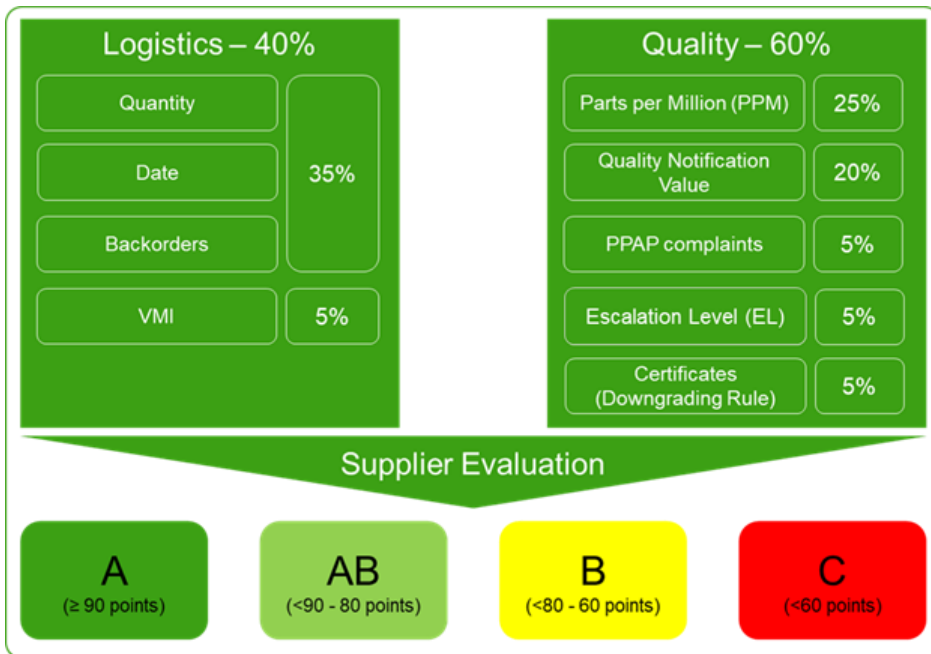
Logistics – 40%

Quantity

Date

Backorders

35%

VMI

5%

Quality – 60%

Parts per Million (PPM)

25%

Quality Notification Value

20%

PPAP complaints

5%

Escalation Level (EL)

5%

Certificates (Downgrading Rule)

5%

Supplier Evaluation

A
(≥ 90 points)

AB
(<90 - 80 points)

B
(<80 - 60 points)

C
(<60 points)